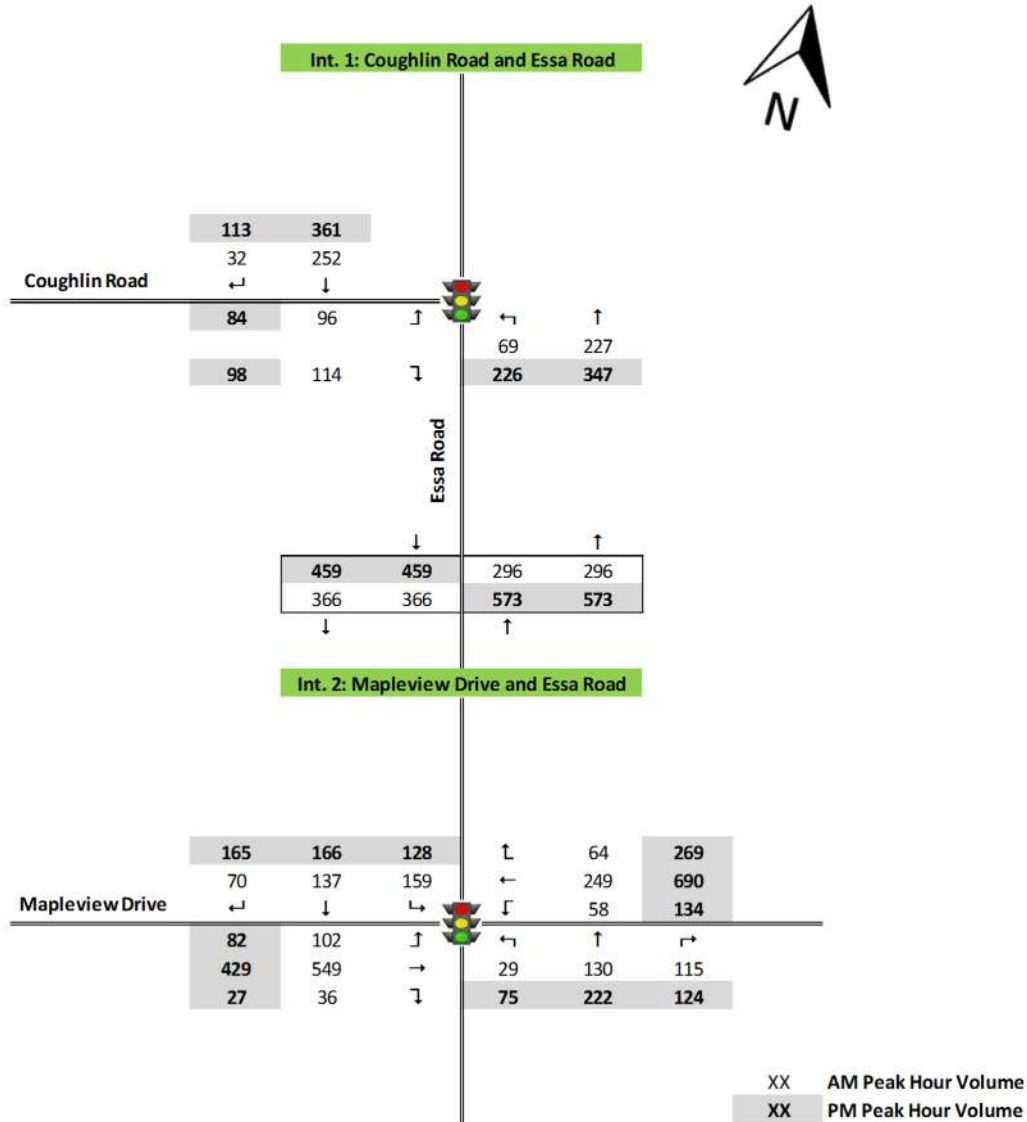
Int. 1: Coughlin Road and Essa Road

N

113 361
32 252
Coughlin Road ↵ ↓
84 96 ↱ ↰ ↑
69 227
98 114 ↴ 226 347

Essa Road

↓ ↑
459 459 296 296
366 366 573 573
↓ ↑

Int. 2: Mapleview Drive and Essa Road

165 166 128 ↲ 64 269
70 137 159 ← 249 690
Mapleview Drive ↵ ↓ ↳ ↱ 58 134
82 102 ↱ ↰ ↑ ↱
429 549 → 29 130 115
27 36 ↴ 75 222 124

XX AM Peak Hour Volume
XX PM Peak Hour Volume